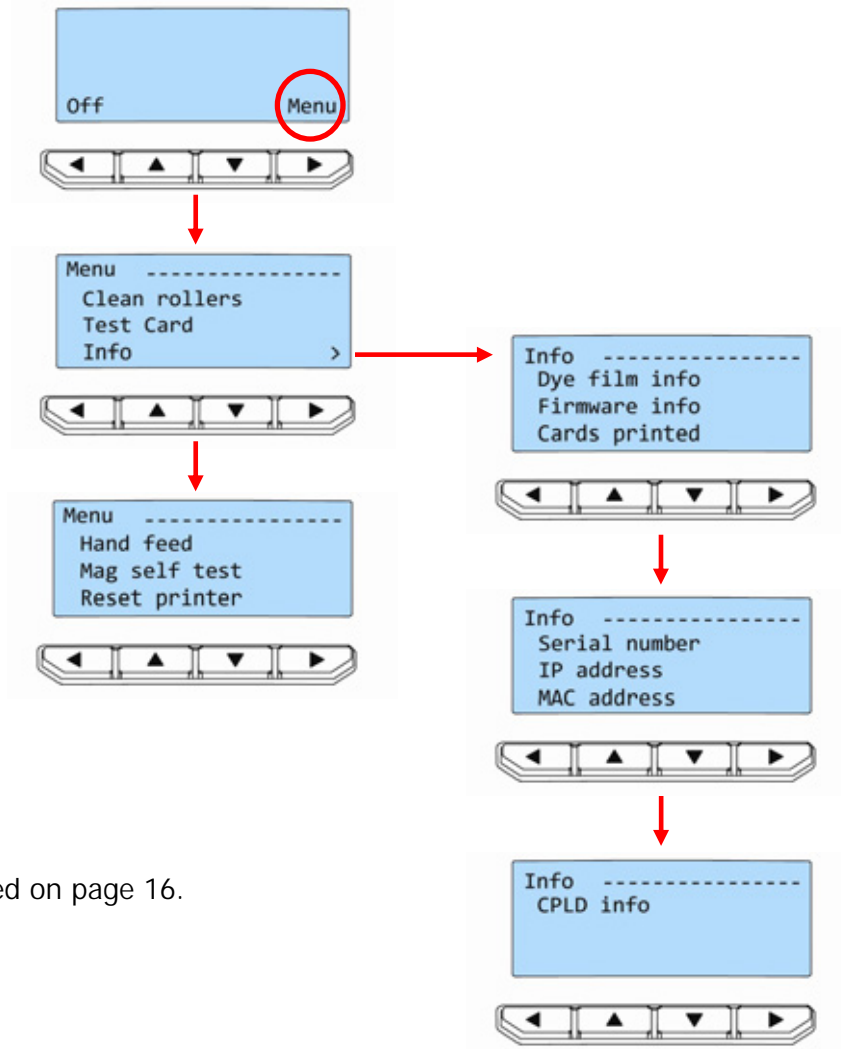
Off Menu

Menu ----------------
Clean rollers
Test Card
Info >

Menu ----------------
Hand feed
Mag self test
Reset printer

Info ----------------
Dye film info
Firmware info
Cards printed

Info ----------------
Serial number
IP address
MAC address

Info ----------------
CPLD info

ed on page 16.